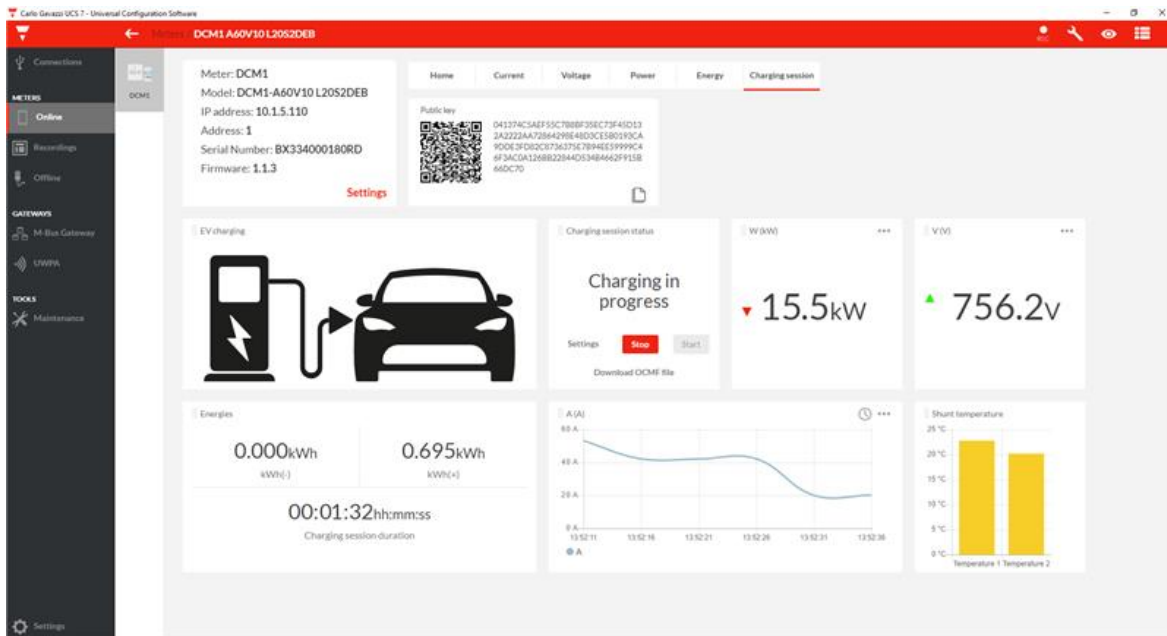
Carlo Gavazzi UCS 7 - Universal Configuration Software

Meters DCM1 A60V10 L20S2DEB

Connections
METERS
Online
Recordings
Offline
GATEWAYS
M-Bus Gateway
UWPA
TOOLS
Maintenance
Settings

DCM1

Meter: DCM1
Model: DCM1-A60V10 L20S2DEB
IP address: 10.1.5.110
Address: 1
Serial Number: BX334000180RD
Firmware: 1.1.3
Settings

Home | Current | Voltage | Power | Energy | Charging session

Public key
041374C5AEF55C788BF35EC73F45D13 2A2222AA72864298E48D3CE580193CA 9DDE3FD02C8736375E7894EE59999C4 6F3AC0A1268B22844D534B4662F915B 66DC70

EV charging

Charging session status
Charging in progress
Settings Stop Start
Download OCMF file

W (kW)
15.5kW

V (V)
756.2V

Energies
0.000kWh
kWh(-)
0.695kWh
kWh(+)
00:01:32hh:mm:ss
Charging session duration

A (A)
60 A
40 A
20 A
0 A
13:52:11 13:52:16 13:52:21 13:52:26 13:52:31 13:52:36
A

Shunt temperature
25 °C
20 °C
15 °C
10 °C
5 °C
0 °C
Temperature 1 Temperature 2